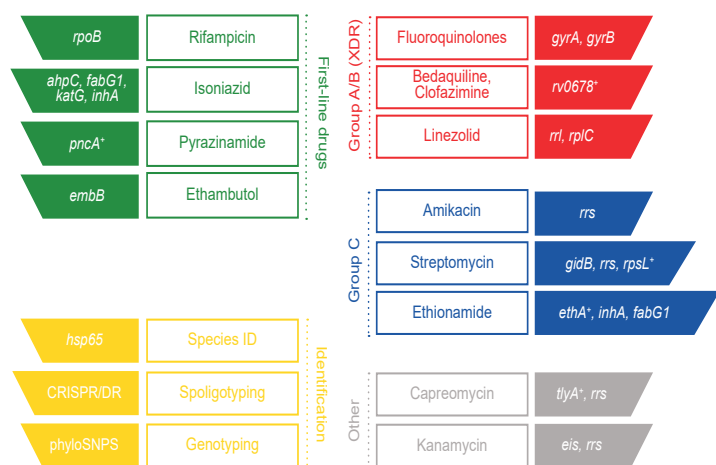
rpoB | Rifampicin
ahpC, fabG1, katG, inhA | Isoniazid
pncA$^{+}$ | Pyrazinamide
embB | Ethambutol

First-line drugs

Group A/B (XDR)

Fluoroquinolones | gyrA, gyrB
Bedaquiline, Clofazimine | rv0678$^{+}$
Linezolid | rrl, rplC

Group C

Amikacin | rrs
Streptomycin | gidB, rrs, rpsL$^{+}$
Ethionamide | ethA$^{+}$, inhA, fabG1

hsp65 | Species ID
CRISPR/DR | Spoligotyping
phyloSNPS | Genotyping

Identification

Other

Capreomycin | tlyA$^{+}$, rrs
Kanamycin | eis, rrs